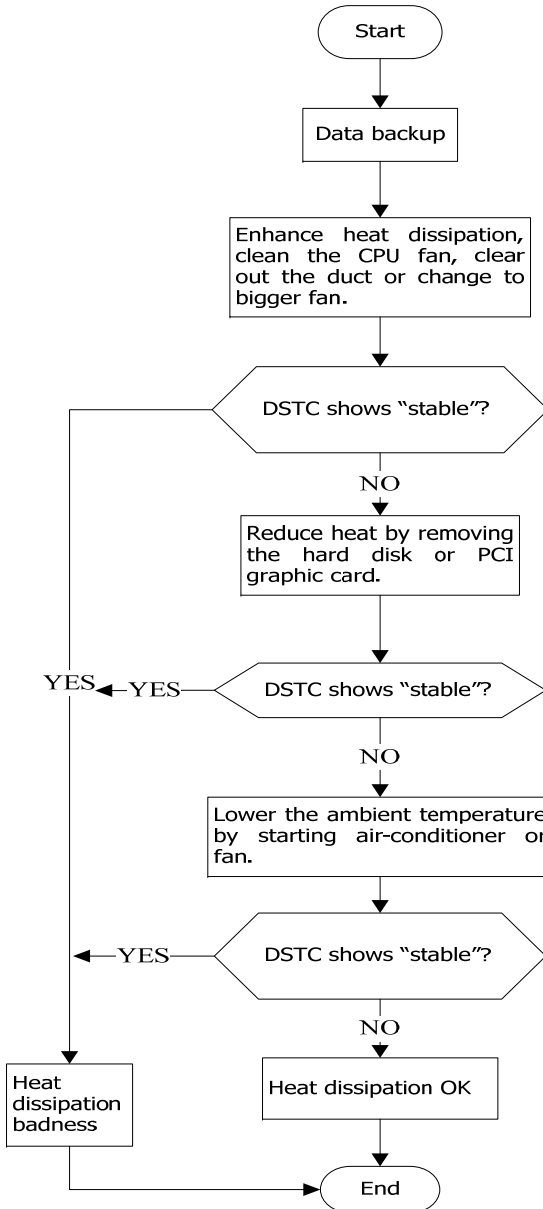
Start

Data backup

Enhance heat dissipation, clean the CPU fan, clear out the duct or change to bigger fan.

DSTC shows “stable”?

NO

Reduce heat by removing the hard disk or PCI graphic card.

YES

YES

DSTC shows “stable”?

NO

Lower the ambient temperature by starting air-conditioner or fan.

YES

DSTC shows “stable”?

NO

Heat dissipation badness

Heat dissipation OK

End